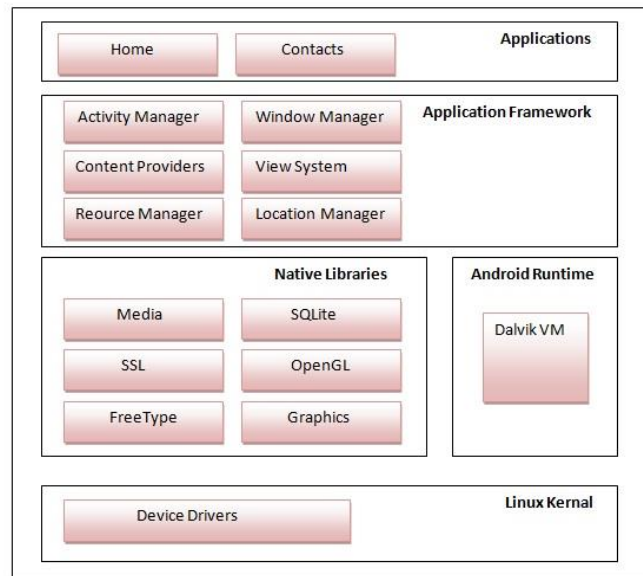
Home
Contacts
Applications

Activity Manager
Window Manager
Application Framework
Content Providers
View System
Reource Manager
Location Manager

Native Libraries
Media
SQLite
SSL
OpenGL
FreeType
Graphics

Android Runtime
Dalvik VM

Device Drivers
Linux Kernal